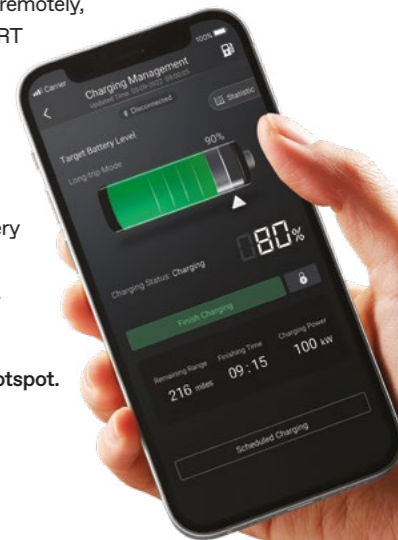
remotely,
RT

ery

otspot.

Carrier
100%
Charging Management
Updated Time: 05-09-2022 09:00:05
Disconnected
Statistic
Target Battery Level
90%
Long-trip Mode
80%
Charging Status: Charging
Finish Charging
Remaining Range
216 miles
Finishing Time
09:15
Charging Power
100 kW
Scheduled Charging